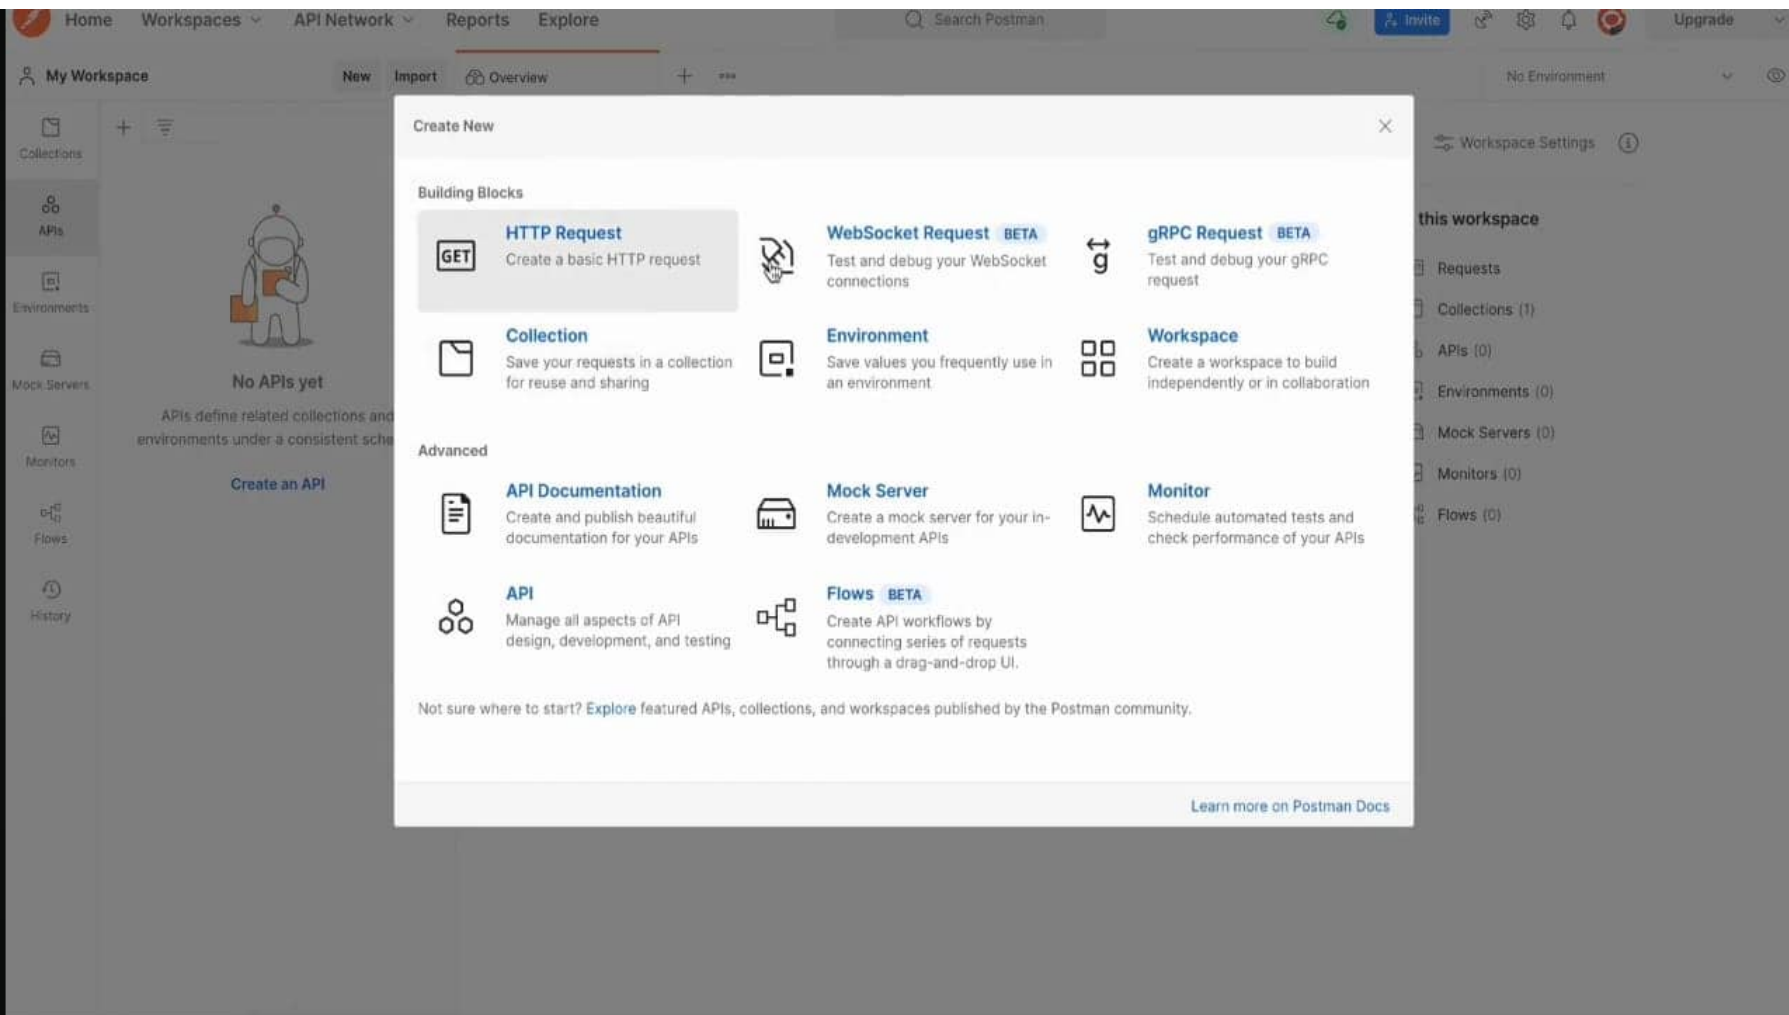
Home Workspaces API Network Reports Explore

Search Postman

Invite Upgrade

My Workspace New Import Overview

No Environment

Collections
APIs
Environments
Mock Servers
Monitors
Flows
History

No APIs yet

APIs define related collections and environments under a consistent sche

Create an API

Workspace Settings

this workspace

Requests
Collections (1)
APIs (0)
Environments (0)
Mock Servers (0)
Monitors (0)
Flows (0)

Create New

Building Blocks

GET

HTTP Request
Create a basic HTTP request

WebSocket Request BETA
Test and debug your WebSocket connections

gRPC Request BETA
Test and debug your gRPC request

Collection
Save your requests in a collection for reuse and sharing

Environment
Save values you frequently use in an environment

Workspace
Create a workspace to build independently or in collaboration

Advanced

API Documentation
Create and publish beautiful documentation for your APIs

Mock Server
Create a mock server for your in-development APIs

Monitor
Schedule automated tests and check performance of your APIs

API
Manage all aspects of API design, development, and testing

Flows BETA
Create API workflows by connecting series of requests through a drag-and-drop UI.

Not sure where to start? Explore featured APIs, collections, and workspaces published by the Postman community.

Learn more on Postman Docs